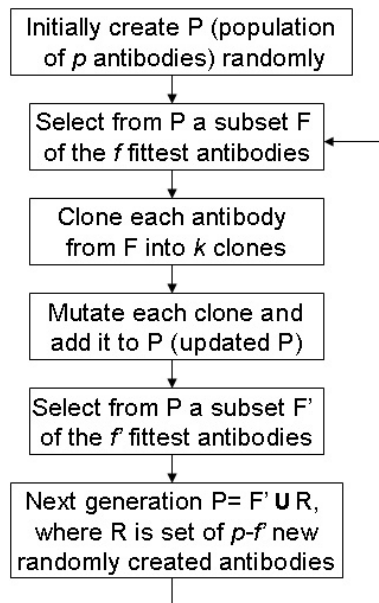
Initially create P (population of *p* antibodies) randomly

Select from P a subset F of the *f* fittest antibodies

Clone each antibody from F into *k* clones

Mutate each clone and add it to P (updated P)

Select from P a subset F' of the *f'* fittest antibodies

Next generation P= F' **U** R, where R is set of *p-f'* new randomly created antibodies